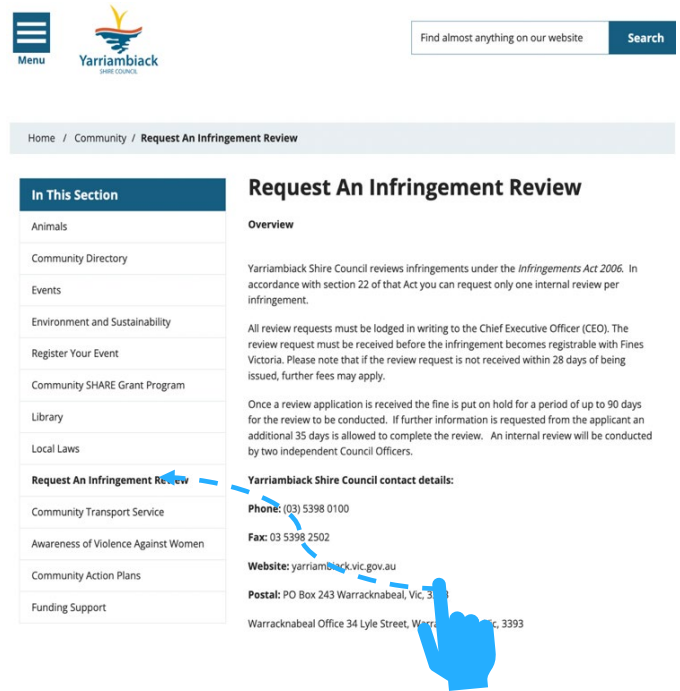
Menu

Yarriambiack
SHIRE COUNCIL

Find almost anything on our website

Search

Home / Community / Request An Infringement Review

In This Section

Animals

Community Directory

Events

Environment and Sustainability

Register Your Event

Community SHARE Grant Program

Library

Local Laws

Request An Infringement Review

Community Transport Service

Awareness of Violence Against Women

Community Action Plans

Funding Support

Request An Infringement Review

Overview

Yarriambiack Shire Council reviews infringements under the *Infringements Act 2006*. In accordance with section 22 of that Act you can request only one internal review per infringement.

All review requests must be lodged in writing to the Chief Executive Officer (CEO). The review request must be received before the infringement becomes registrable with Fines Victoria. Please note that if the review request is not received within 28 days of being issued, further fees may apply.

Once a review application is received the fine is put on hold for a period of up to 90 days for the review to be conducted. If further information is requested from the applicant an additional 35 days is allowed to complete the review. An internal review will be conducted by two independent Council Officers.

Yarriambiack Shire Council contact details:

Phone: (03) 5398 0100

Fax: 03 5398 2502

Website: yarriambiack.vic.gov.au

Postal: PO Box 243 Warracknabeal, Vic, 3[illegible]

Warracknabeal Office 34 Lyle Street, Warra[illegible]c, 3393